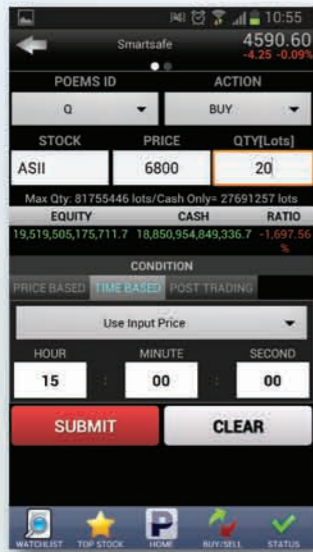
10:55

Smartsafe

4590.60
-4.25 -0.09%

POEMS ID

ACTION

Q

BUY

STOCK

PRICE

QTY[Lots]

ASII

6800

20

Max Qty: 81755446 lots/Cash Only= 27691257 lots

| EQUITY | CASH | RATIO |
|---|---|---|
| 19,519,505,175,711.7 | 18,850,954,849,336.7 | -1,697.56 % |

CONDITION

PRICE BASED

TIME BASED

POST TRADING

Use Input Price

HOUR

MINUTE

SECOND

15

00

00

SUBMIT

CLEAR

WATCHLIST

TOP STOCK

HOME

BUY/SELL

STATUS